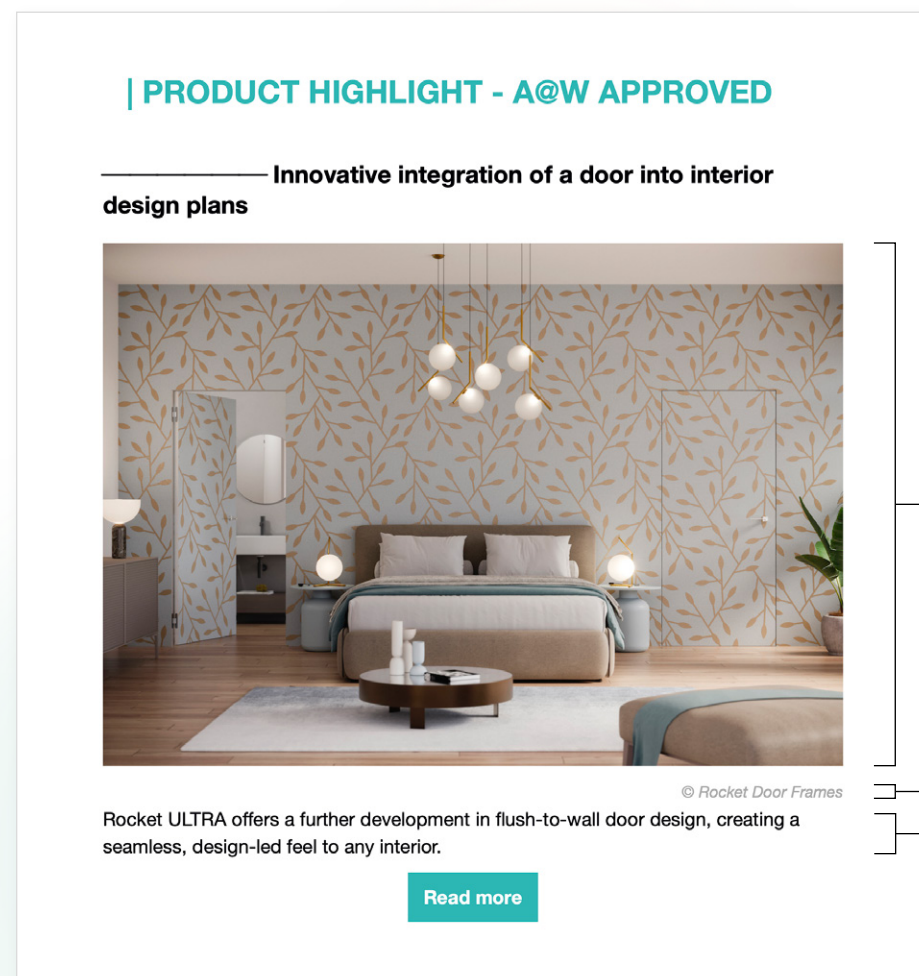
| PRODUCT HIGHLIGHT - A@W APPROVED

Innovative integration of a door into interior design plans

© Rocket Door Frames

Rocket ULTRA offers a further development in flush-to-wall door design, creating a seamless, design-led feel to any interior.

Read more